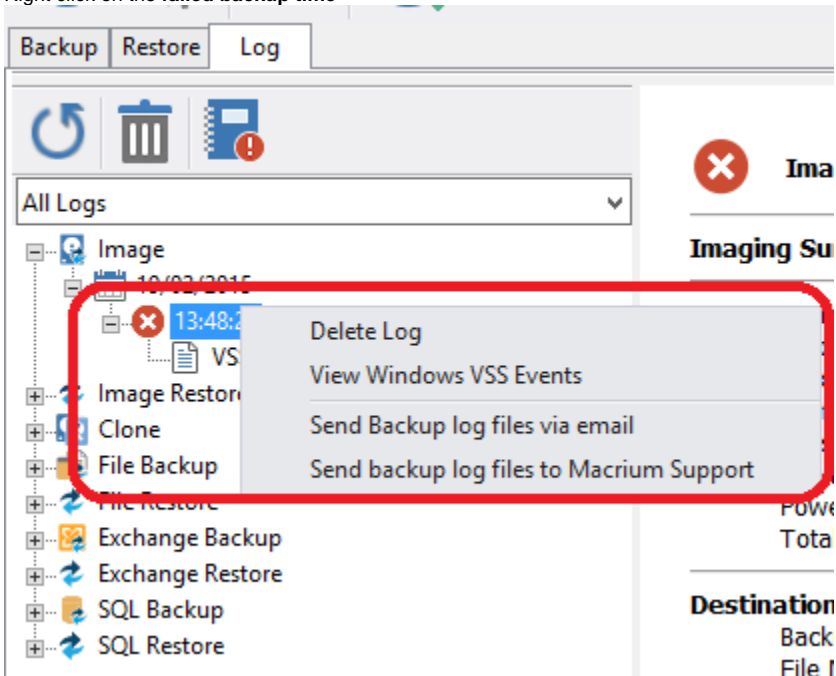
Right click on the failed backup time

Backup | Restore | Log

All Logs

Image
10/03/2015
13:48:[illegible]
VS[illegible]
Image Restore
Clone
File Backup
File Restore
Exchange Backup
Exchange Restore
SQL Backup
SQL Restore

Delete Log
View Windows VSS Events
Send Backup log files via email
Send backup log files to Macrium Support

Ima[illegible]
Imaging Su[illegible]
Powe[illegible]
Tota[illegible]
Destination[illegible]
Back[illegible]
File N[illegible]